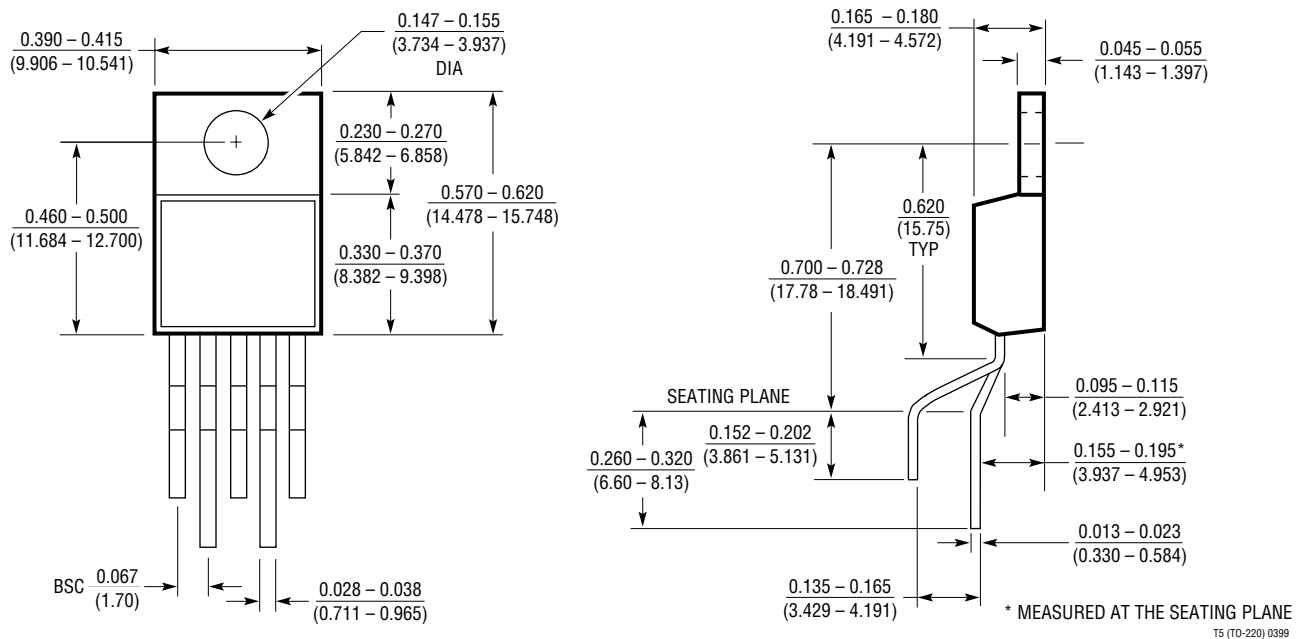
$\frac{0.390 - 0.415}{(9.906 - 10.541)}$

$\frac{0.147 - 0.155}{(3.734 - 3.937)}$
DIA

$\frac{0.230 - 0.270}{(5.842 - 6.858)}$

$\frac{0.570 - 0.620}{(14.478 - 15.748)}$

$\frac{0.460 - 0.500}{(11.684 - 12.700)}$

$\frac{0.330 - 0.370}{(8.382 - 9.398)}$

BSC $\frac{0.067}{(1.70)}$

$\frac{0.028 - 0.038}{(0.711 - 0.965)}$

$\frac{0.165 - 0.180}{(4.191 - 4.572)}$

$\frac{0.045 - 0.055}{(1.143 - 1.397)}$

$\frac{0.620}{(15.75)}$
TYP

$\frac{0.700 - 0.728}{(17.78 - 18.491)}$

SEATING PLANE

$\frac{0.095 - 0.115}{(2.413 - 2.921)}$

$\frac{0.152 - 0.202}{(3.861 - 5.131)}$

$\frac{0.260 - 0.320}{(6.60 - 8.13)}$

$\frac{0.155 - 0.195^*}{(3.937 - 4.953)}$

$\frac{0.013 - 0.023}{(0.330 - 0.584)}$

$\frac{0.135 - 0.165}{(3.429 - 4.191)}$

* MEASURED AT THE SEATING PLANE

T5 (TO-220) 0399